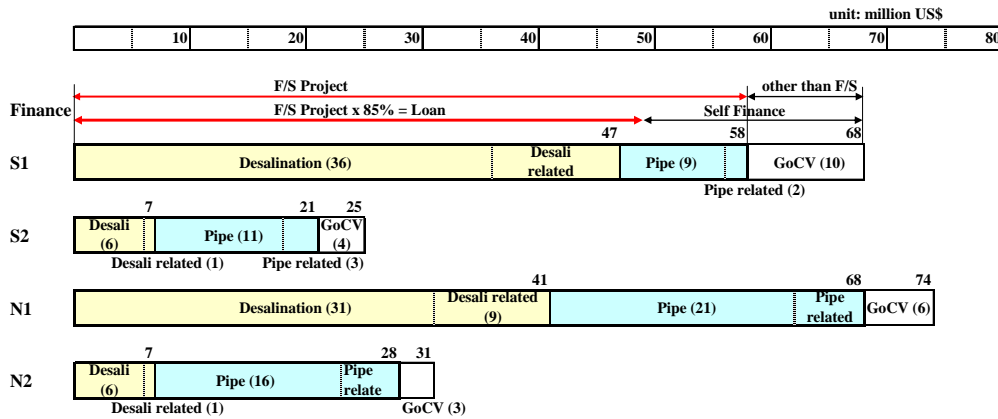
unit: million US$

| | 10 | 20 | 30 | 40 | 50 | 60 | 70 | 80 |
|---|---|---|---|---|---|---|---|---|

Finance

F/S Project

other than F/S

F/S Project x 85% = Loan

Self Finance

47 58 68

S1

Desalination (36)

Desali related

Pipe (9)

GoCV (10)

Pipe related (2)

7 21 25

S2

Desali (6)

Pipe (11)

GoCV (4)

Desali related (1)

Pipe related (3)

41 68 74

N1

Desalination (31)

Desali related (9)

Pipe (21)

Pipe related

GoCV (6)

7 28 31

N2

Desali (6)

Pipe (16)

Pipe relate

Desali related (1)

GoCV (3)